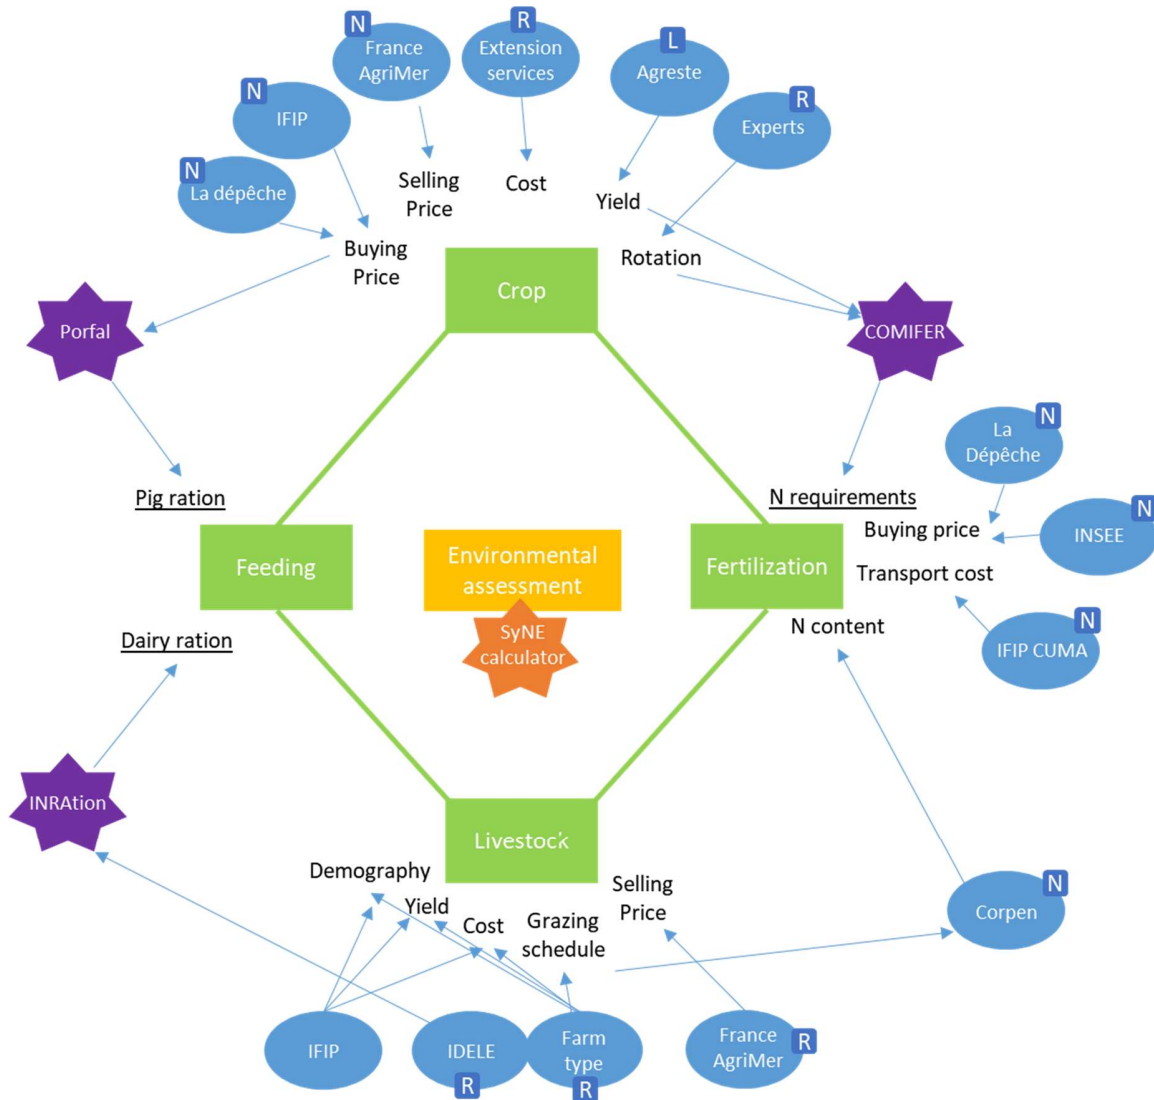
N France AgriMer
R Extension services
L Agreste
R Experts
N IFIP
N La dépêche

Selling Price
Cost
Yield
Buying Price
Rotation

Crop

Porfal
COMIFER

N La Dépêche
N INSEE
N IFIP CUMA

Pig ration
N requirements
Buying price
Transport cost
N content

Feeding
Environmental assessment
SyNE calculator
Fertilization

Dairy ration

INRAtion

Livestock

Demography
Yield
Cost
Grazing schedule
Selling Price

N Corpen

IFIP
IDELE R
Farm type R
France AgriMer R